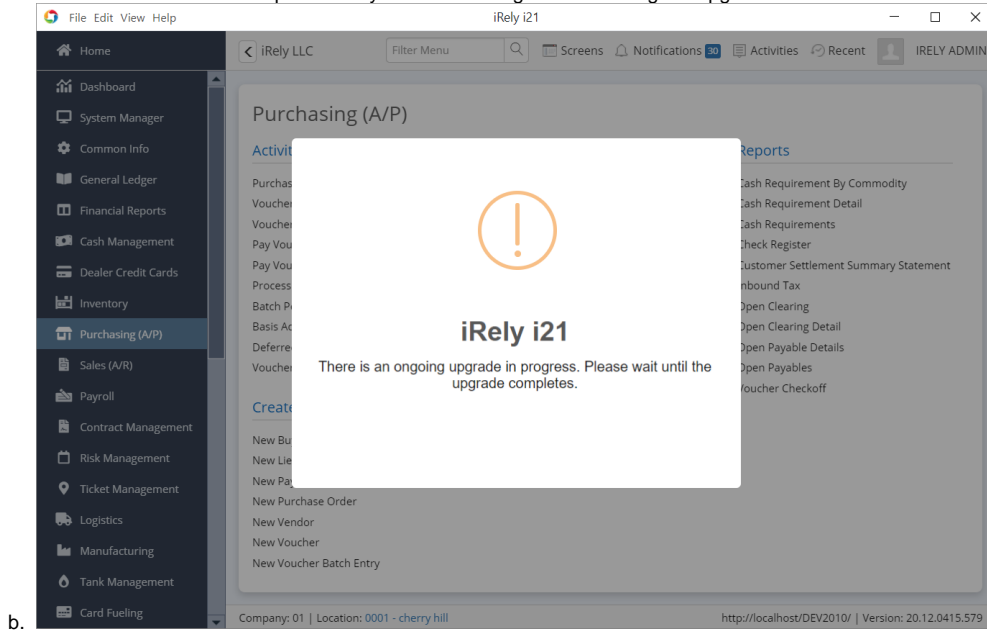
File Edit View Help

iRely i21

Home

iRely LLC

Filter Menu

Screens

Notifications 30

Activities

Recent

IRELY ADMIN

Dashboard

System Manager

Common Info

General Ledger

Financial Reports

Cash Management

Dealer Credit Cards

Inventory

Purchasing (A/P)

Sales (A/R)

Payroll

Contract Management

Risk Management

Ticket Management

Logistics

Manufacturing

Tank Management

Card Fueling

Purchasing (A/P)

Activit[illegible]

Purchas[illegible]
Vouche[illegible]
Vouche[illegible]
Pay Vou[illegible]
Pay Vou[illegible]
Process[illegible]
Batch P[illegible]
Basis A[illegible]
Deferre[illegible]
Vouche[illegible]

Create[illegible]

New Bu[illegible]
New Lie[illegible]
New Pa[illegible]
New Purchase Order
New Vendor
New Voucher
New Voucher Batch Entry

Reports

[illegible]ash Requirement By Commodity
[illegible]ash Requirement Detail
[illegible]ash Requirements
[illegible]heck Register
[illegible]ustomer Settlement Summary Statement
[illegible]nbound Tax
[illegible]pen Clearing
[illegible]pen Clearing Detail
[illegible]pen Payable Details
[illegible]pen Payables
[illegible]oucher Checkoff

iRely i21

There is an ongoing upgrade in progress. Please wait until the upgrade completes.

Company: 01 | Location: 0001 - cherry hill

http://localhost/DEV2010/ | Version: 20.12.0415.579

b.